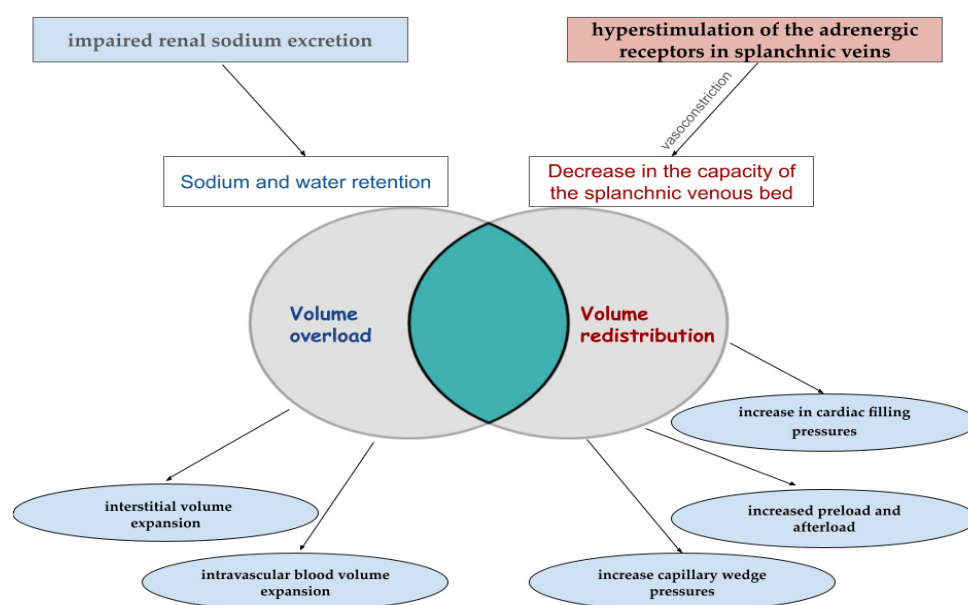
impaired renal sodium excretion

hyperstimulation of the adrenergic receptors in splanchnic veins

vasoconstriction

Sodium and water retention

Decrease in the capacity of the splanchnic venous bed

Volume overload

Volume redistribution

increase in cardiac filling pressures

interstitial volume expansion

increased preload and afterload

intravascular blood volume expansion

increase capillary wedge pressures